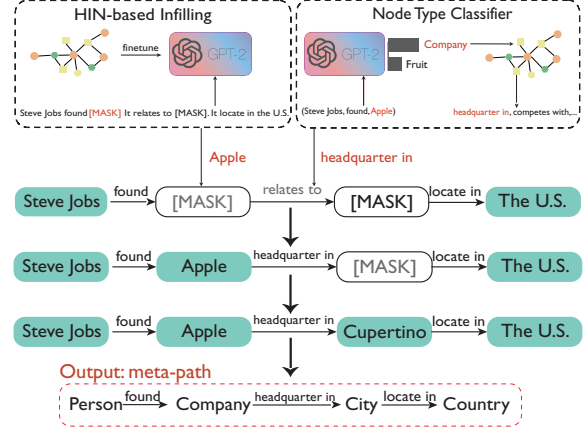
HIN-based Infilling

finetune

GPT-2

Steve Jobs found [MASK]. It relates to [MASK]. It locate in the U.S.

Node Type Classifier

GPT-2

Company

Fruit

(Steve Jobs, found, Apple)

headquarter in, competes with,...

Apple

headquarter in

Steve Jobs found [MASK] relates to [MASK] locate in The U.S.

Steve Jobs found Apple headquarter in [MASK] locate in The U.S.

Steve Jobs found Apple headquarter in Cupertino locate in The U.S.

Output: meta-path

Person found Company headquarter in City locate in Country